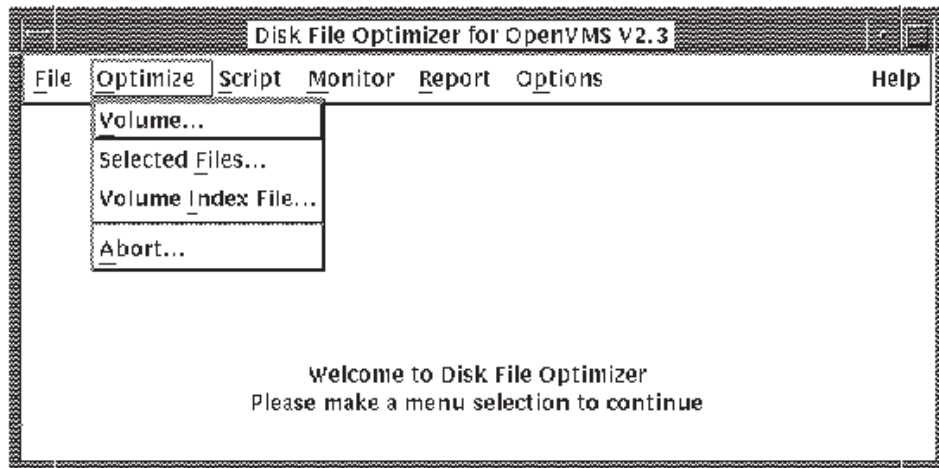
Disk File Optimizer for OpenVMS V2.3

File Optimize Script Monitor Report Options Help

Volume...

Selected Files...

Volume Index File...

Abort...

Welcome to Disk File Optimizer
Please make a menu selection to continue